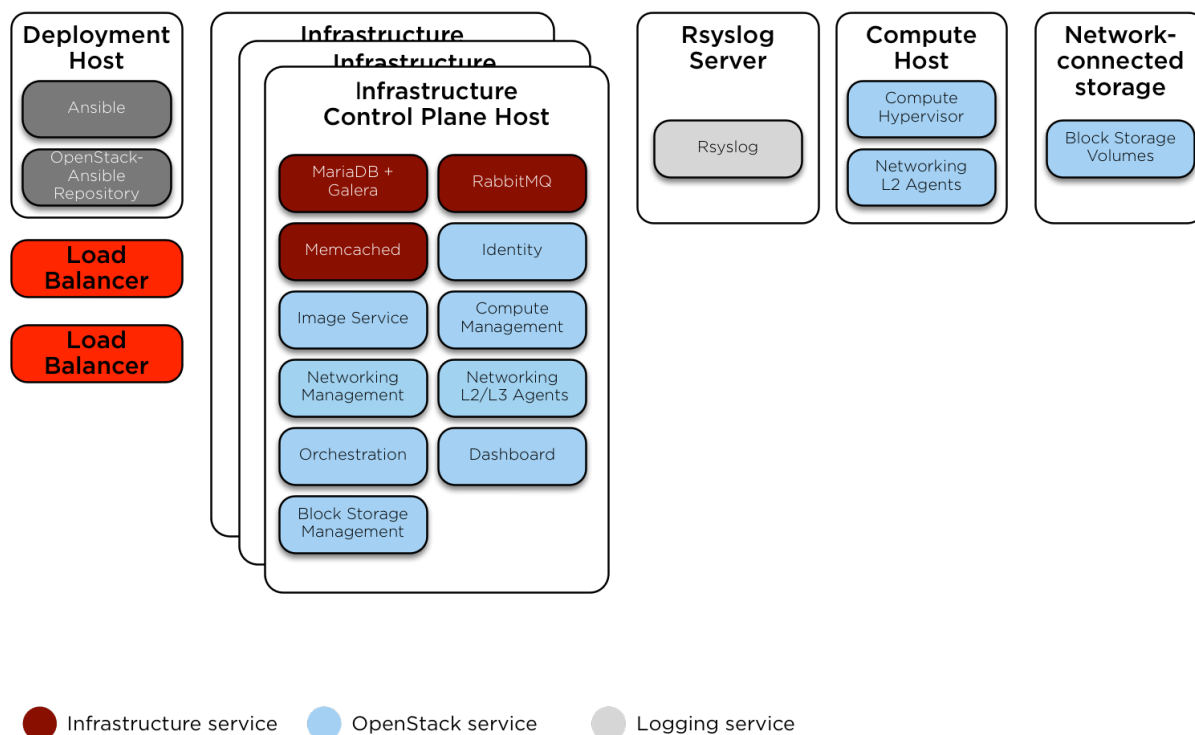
Deployment Host

Ansible

OpenStack-Ansible Repository

Load Balancer

Load Balancer

Infrastructure

Infrastructure

Infrastructure Control Plane Host

MariaDB + Galera

RabbitMQ

Memcached

Identity

Image Service

Compute Management

Networking Management

Networking L2/L3 Agents

Orchestration

Dashboard

Block Storage Management

Rsyslog Server

Rsyslog

Compute Host

Compute Hypervisor

Networking L2 Agents

Network-connected storage

Block Storage Volumes

Infrastructure service

OpenStack service

Logging service